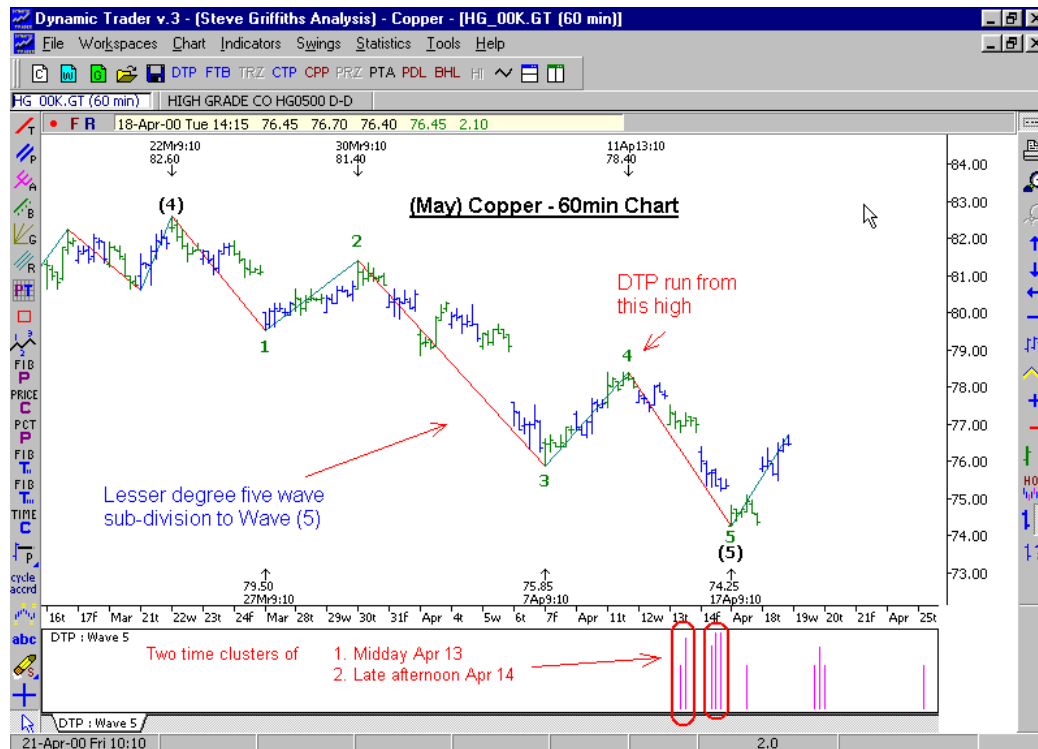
Dynamic Trader v.3 - (Steve Griffiths Analysis) - Copper - [HG_00K.GT (60 min)]

File Workspaces Chart Indicators Swings Statistics Tools Help

DTP FTB TRZ CTP CPP PRZ PTA PDL BHL HI

HG 00K.GT (60 min) | HIGH GRADE CO HG0500 D-D

F R 18-Apr-00 Tue 14:15 76.45 76.70 76.40 76.45 2.10

22Mr9:10
82.60

30Mr9:10
81.40

11Ap13:10
78.40

(4)

(May) Copper - 60min Chart

2

1

DTP run from this high

4

3

5

(5)

Lesser degree five wave sub-division to Wave (5)

79.50
27Mr9:10

75.85
7Ap9:10

74.25
17Ap9:10

84.00
83.00
82.00
81.00
80.00
79.00
78.00
77.00
76.00
75.00
74.00
73.00

16t 17f Mar 21t 22w 23t 24f Mar 28t 29w 30t 31f Apr 4t 5w 6t 7f Apr 11t 12w 13t 14f Apr 18t 19w 20t 21f Apr 25t

DTP : Wave 5

Two time clusters of

1. Midday Apr 13
2. Late afternoon Apr 14

DTP : Wave 5

21-Apr-00 Fri 10:10

2.0

FIB P PRICE C PCT P FIB T FIB T TIME C P cycle accrd abc